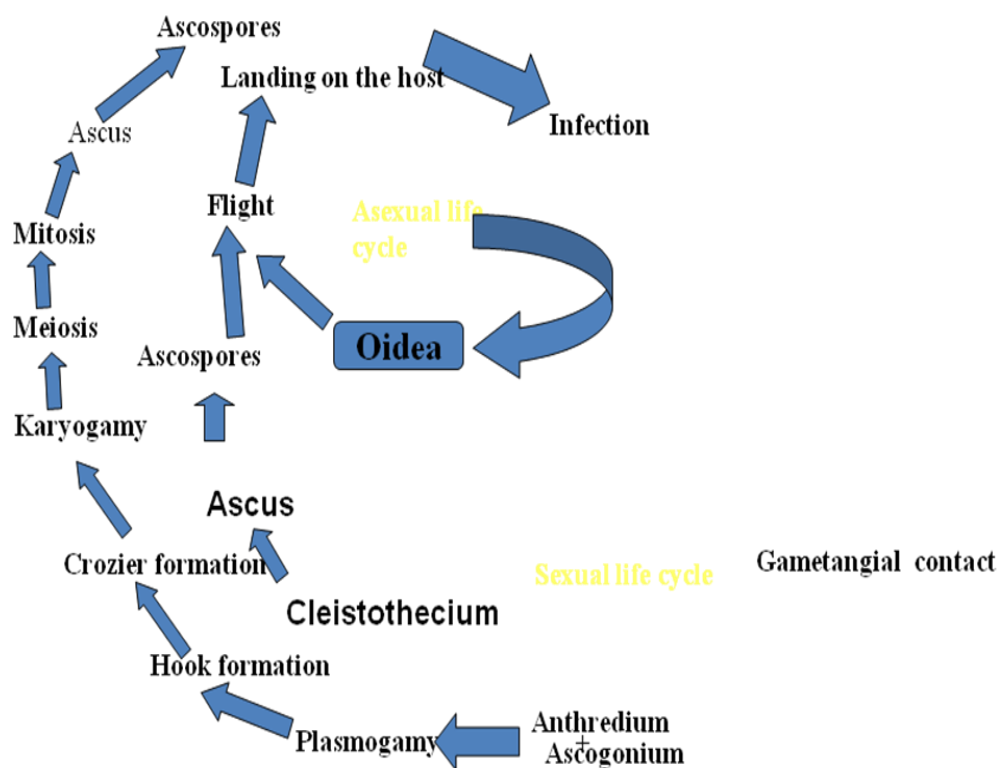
Ascospores

Landing on the host

Infection

Ascus

Mitosis

Flight

Asexual life cycle

Meiosis

Ascospores

Oidea

Karyogamy

Ascus

Crozier formation

Sexual life cycle

Gametangial contact

Cleistothecium

Hook formation

Plasmogamy

Anthredium
+
Ascogonium